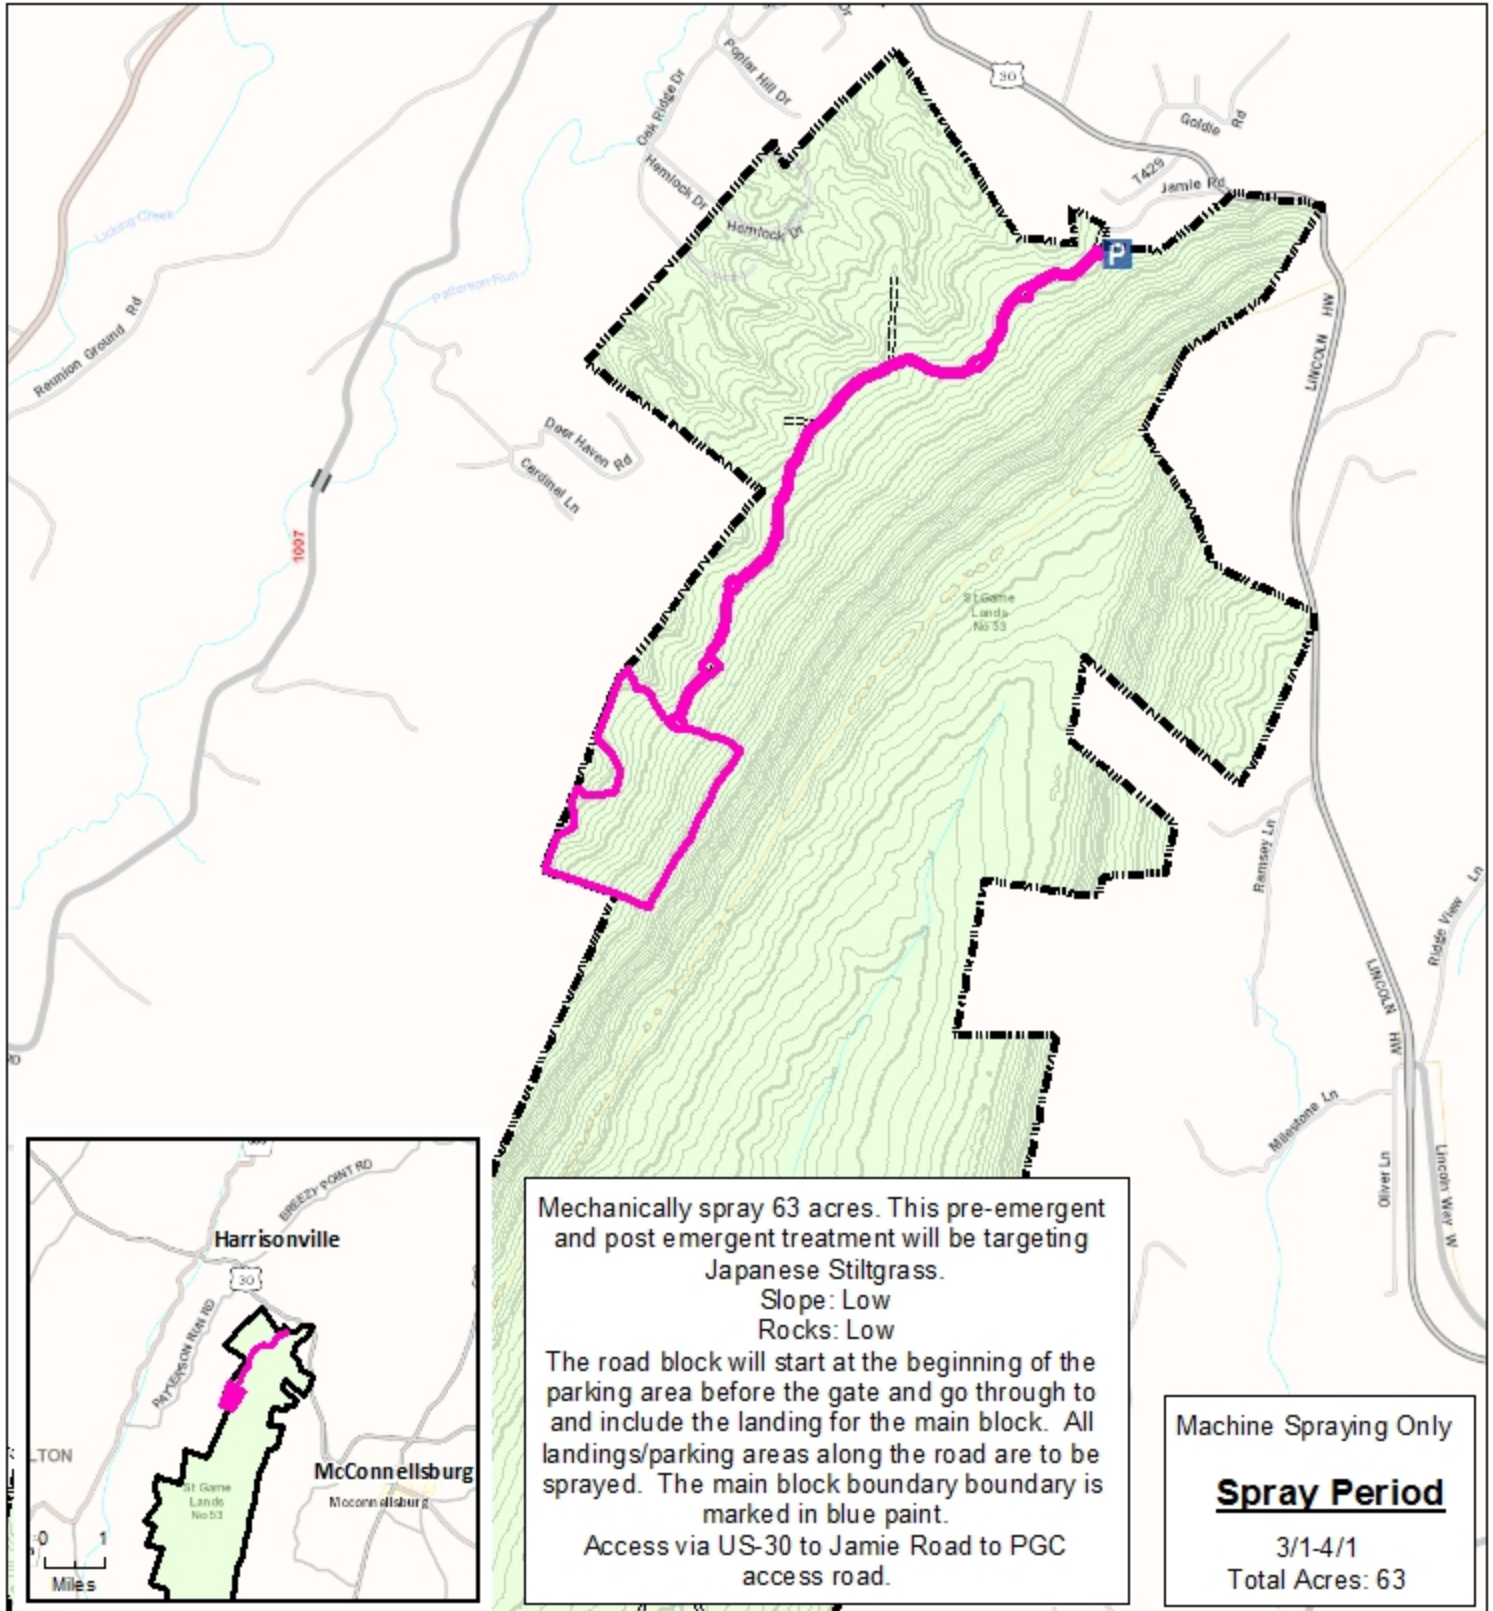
Poplar Hill Dr
Oak Ridge Dr
30
Goldie Rd
T429
Jamie Rd
Hemlock Dr
Hemlock Dr
Licking Creek
Patterson Run
Reunion Ground Rd
P
LINCOLN HW
Deer Haven Rd
Cardinal Ln
1007
St Game Lands No 53
Ramsey Ln
Ridge View Ln
LINCOLN HW
Milestone Ln
Oliver Ln
Lincoln Way W

BREEZY POINT RD
Harrisonville
30
PATTERSON RUN RD
LTON
McConnellsburg
Mcconnellsburg
St Game Lands No 53
0 1
Miles

Mechanically spray 63 acres. This pre-emergent and post emergent treatment will be targeting Japanese Stiltgrass.
Slope: Low
Rocks: Low
The road block will start at the beginning of the parking area before the gate and go through to and include the landing for the main block. All landings/parking areas along the road are to be sprayed. The main block boundary boundary is marked in blue paint.
Access via US-30 to Jamie Road to PGC access road.

Machine Spraying Only

Spray Period

3/1-4/1
Total Acres: 63